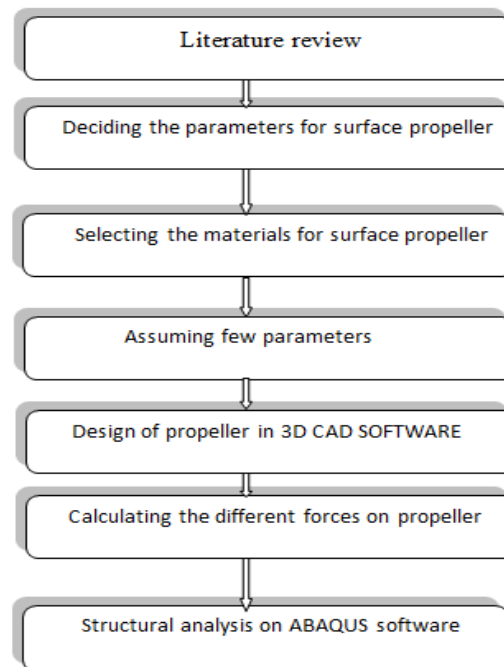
Literature review

Deciding the parameters for surface propeller

Selecting the materials for surface propeller

Assuming few parameters

Design of propeller in 3D CAD SOFTWARE

Calculating the different forces on propeller

Structural analysis on ABAQUS software